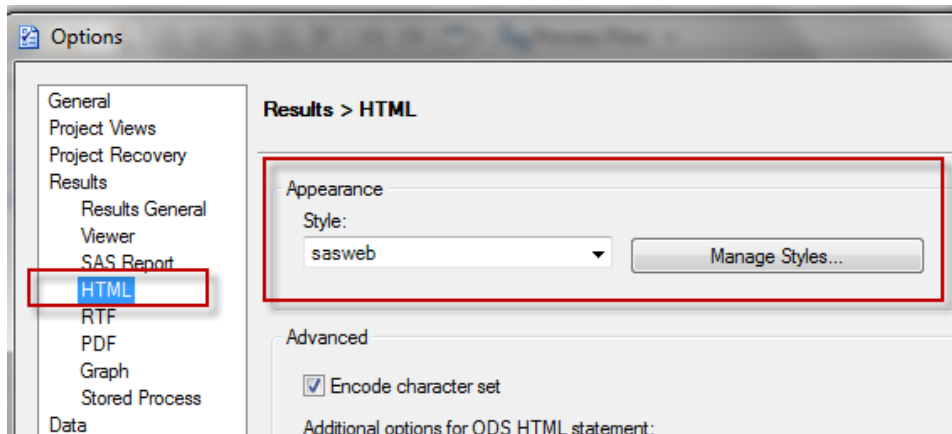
Options

General
Project Views
Project Recovery
Results
Results General
Viewer
SAS Report
HTML
RTF
PDF
Graph
Stored Process
Data

Results > HTML

Appearance
Style:
sasweb
Manage Styles...

Advanced
Encode character set
Additional options for ODS HTML statement: